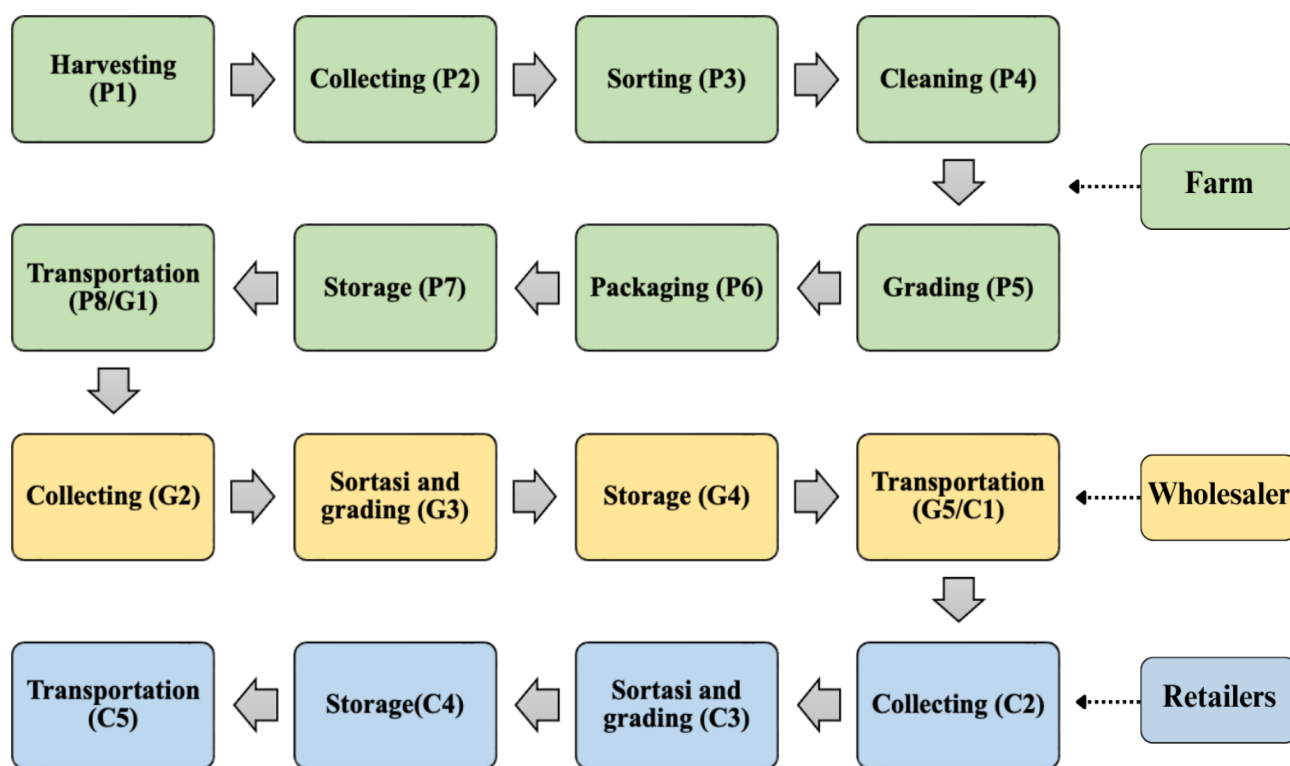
Harvesting (P1)

Collecting (P2)

Sorting (P3)

Cleaning (P4)

Farm

Transportation (P8/G1)

Storage (P7)

Packaging (P6)

Grading (P5)

Collecting (G2)

Sortasi and grading (G3)

Storage (G4)

Transportation (G5/C1)

Wholesaler

Transportation (C5)

Storage(C4)

Sortasi and grading (C3)

Collecting (C2)

Retailers